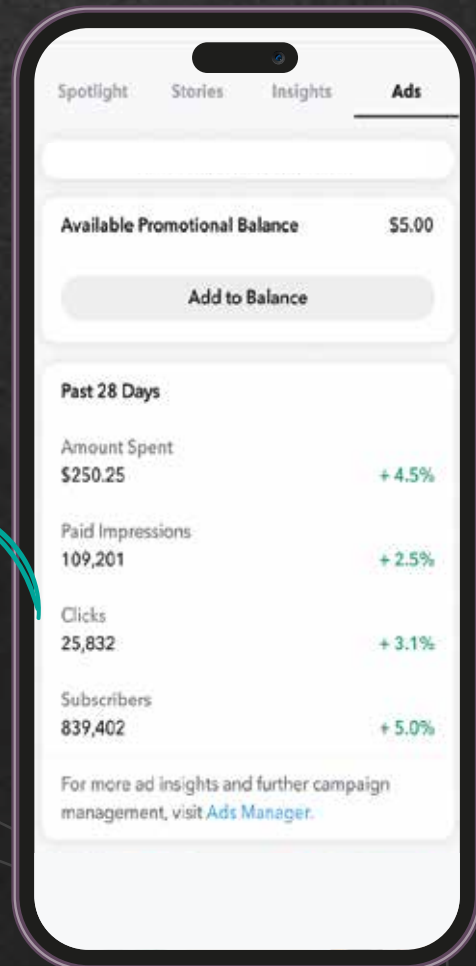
Spotlight Stories Insights Ads

Available Promotional Balance $5.00

Add to Balance

Past 28 Days

Amount Spent
$250.25 + 4.5%

Paid Impressions
109,201 + 2.5%

Clicks
25,832 + 3.1%

Subscribers
839,402 + 5.0%

For more ad insights and further campaign management, visit Ads Manager.